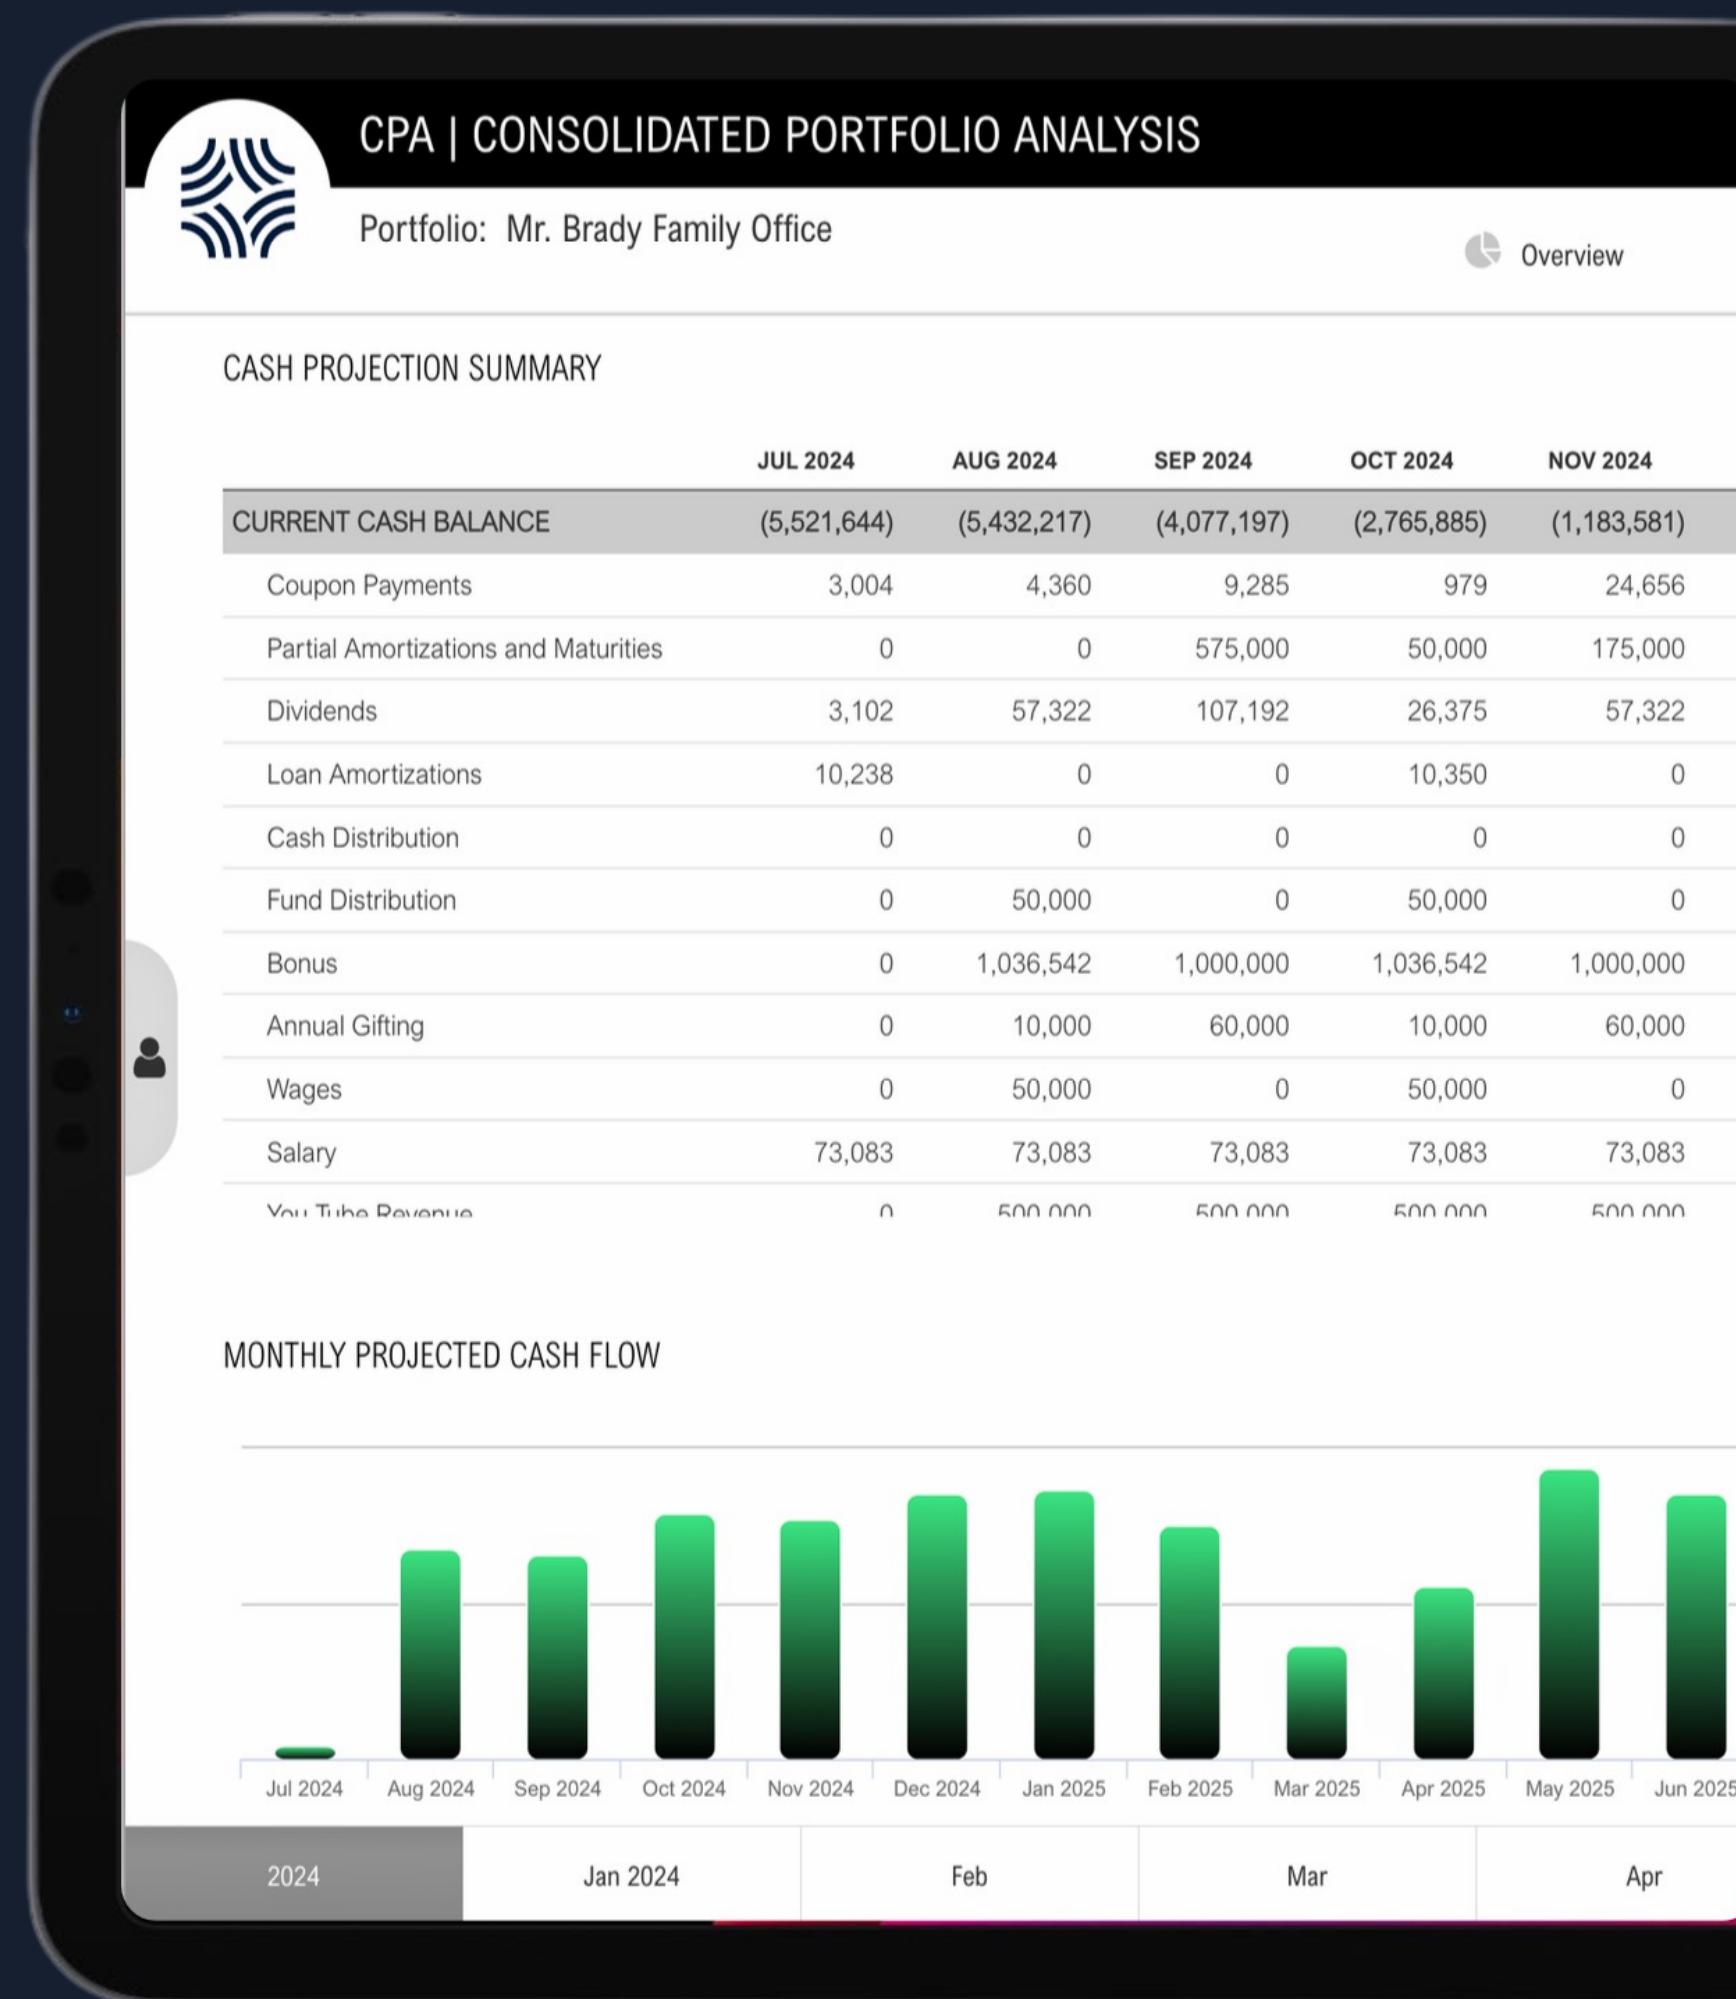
CPA | CONSOLIDATED PORTFOLIO ANALYSIS

Portfolio: Mr. Brady Family Office

Overview

CASH PROJECTION SUMMARY

| | JUL 2024 | AUG 2024 | SEP 2024 | OCT 2024 | NOV 2024 |
|---|---|---|---|---|---|
| CURRENT CASH BALANCE | (5,521,644) | (5,432,217) | (4,077,197) | (2,765,885) | (1,183,581) |
| Coupon Payments | 3,004 | 4,360 | 9,285 | 979 | 24,656 |
| Partial Amortizations and Maturities | 0 | 0 | 575,000 | 50,000 | 175,000 |
| Dividends | 3,102 | 57,322 | 107,192 | 26,375 | 57,322 |
| Loan Amortizations | 10,238 | 0 | 0 | 10,350 | 0 |
| Cash Distribution | 0 | 0 | 0 | 0 | 0 |
| Fund Distribution | 0 | 50,000 | 0 | 50,000 | 0 |
| Bonus | 0 | 1,036,542 | 1,000,000 | 1,036,542 | 1,000,000 |
| Annual Gifting | 0 | 10,000 | 60,000 | 10,000 | 60,000 |
| Wages | 0 | 50,000 | 0 | 50,000 | 0 |
| Salary | 73,083 | 73,083 | 73,083 | 73,083 | 73,083 |
| You Tube Revenue | 0 | 500,000 | 500,000 | 500,000 | 500,000 |

MONTHLY PROJECTED CASH FLOW

Jul 2024 Aug 2024 Sep 2024 Oct 2024 Nov 2024 Dec 2024 Jan 2025 Feb 2025 Mar 2025 Apr 2025 May 2025 Jun 2025

2024 Jan 2024 Feb Mar Apr